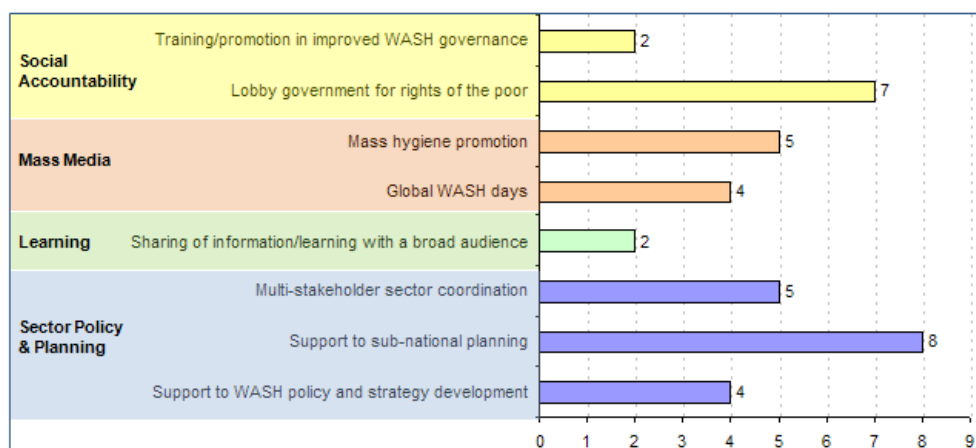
Social Accountability

Training/promotion in improved WASH governance 2

Lobby government for rights of the poor 7

Mass Media

Mass hygiene promotion 5

Global WASH days 4

Learning

Sharing of information/learning with a broad audience 2

Sector Policy & Planning

Multi-stakeholder sector coordination 5

Support to sub-national planning 8

Support to WASH policy and strategy development 4

0 1 2 3 4 5 6 7 8 9